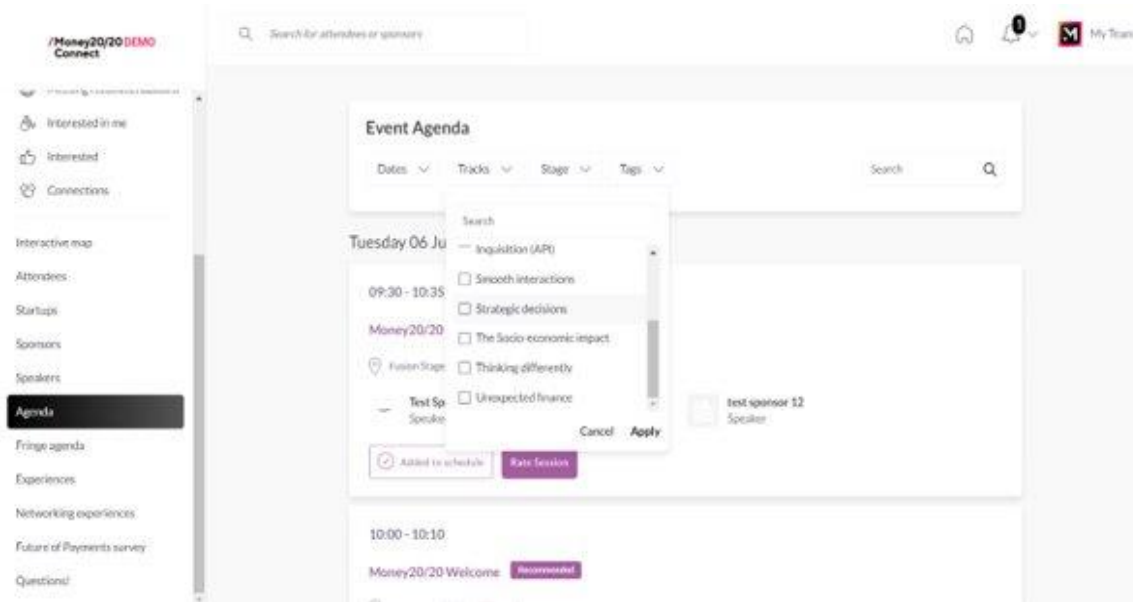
/Money20/20 DEMO Connect

Search for attendees or sponsors

0

My Team

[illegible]

Interested in me

Interested

Connections

Interactive map

Attendees

Startups

Sponsors

Speakers

Agenda

Fringe agenda

Experiences

Networking experiences

Future of Payments survey

Questions!

Event Agenda

Dates Tracks Stage Tags

Search

Search

Inquisition (API)

Smooth interactions

Strategic decisions

The Socio-economic impact

Thinking differently

Unexpected finance

Cancel Apply

Tuesday 06 Ju

09:30 - 10:35

Money20/20

Fusion Stage

Test Sp
Speake

test sponsor 12
Speaker

Added to schedule

Rate Session

10:00 - 10:10

Money20/20 Welcome

Recommended